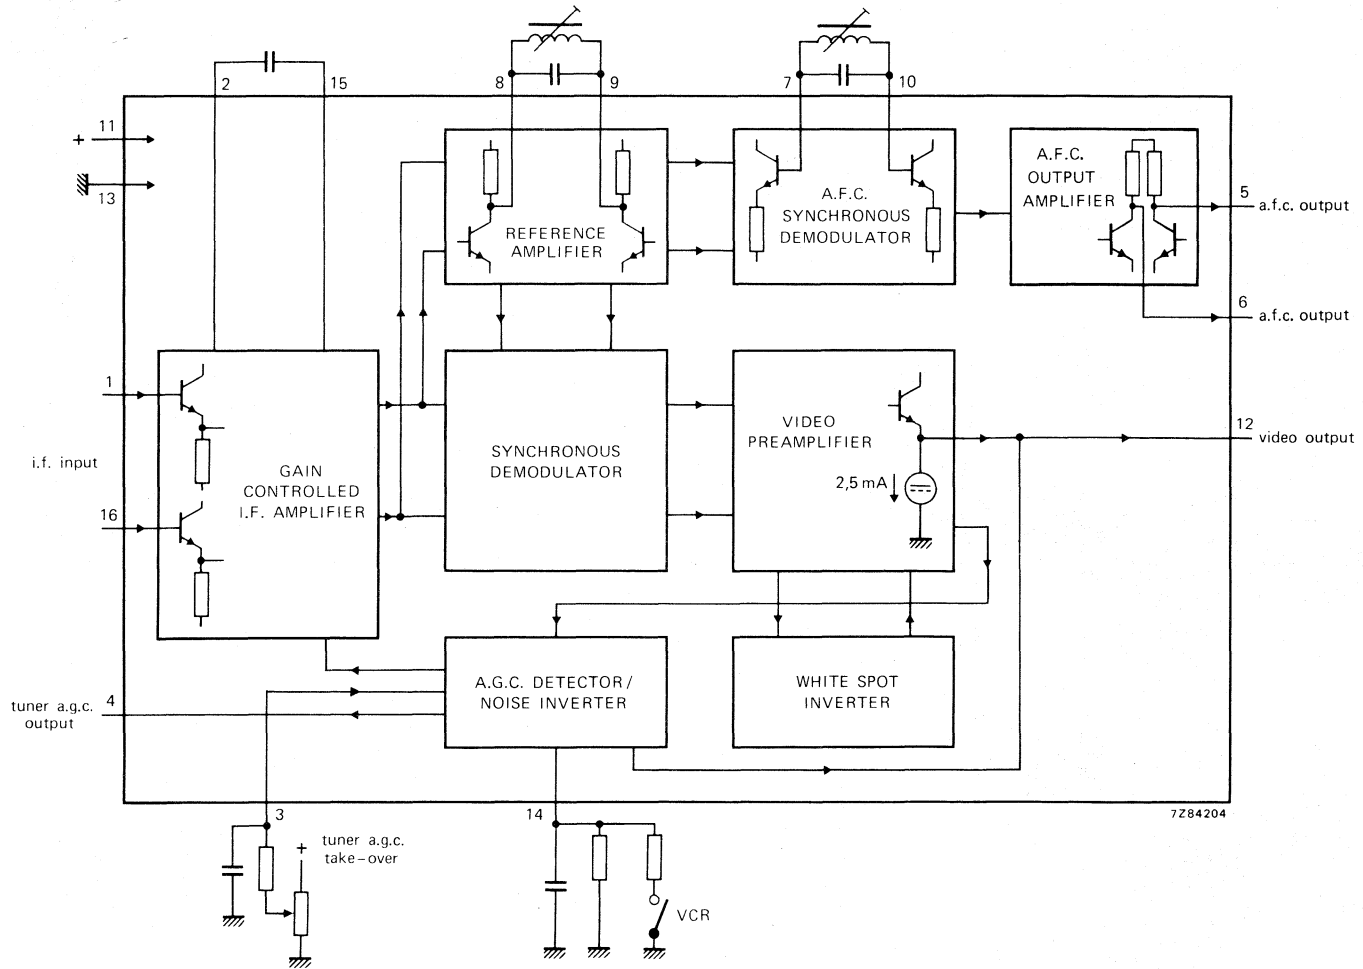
2
15
8
9
7
10
+ 11
13
REFERENCE AMPLIFIER
A.F.C. SYNCHRONOUS DEMODULATOR
A.F.C. OUTPUT AMPLIFIER
5
a.f.c. output
6
a.f.c. output
1
i.f. input
16
GAIN CONTROLLED I.F. AMPLIFIER
SYNCHRONOUS DEMODULATOR
VIDEO PREAMPLIFIER
2,5 mA
12
video output
A.G.C. DETECTOR / NOISE INVERTER
WHITE SPOT INVERTER
tuner a.g.c. output
4
3
14
7Z84204
tuner a.g.c. take-over
+
VCR